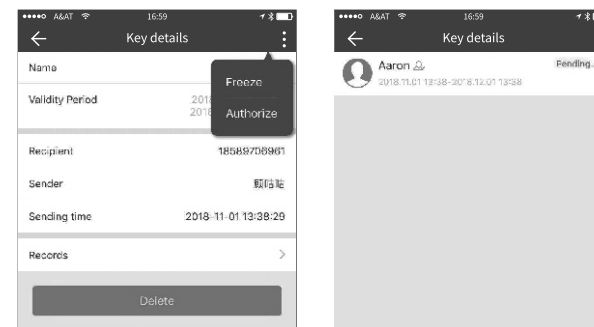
●●●●○ A&AT 16:59

Key details

Name

Freeze

Validity Period 2018 2018

Authorize

Recipient 18589706961

Sender 麒陆陆

Sending time 2018-11-01 13:38:29

Records >

Delete

●●●●○ A&AT 16:59

Key details

Aaron

Pending..

2018.11.01 13:38-2018.12.01 13:58